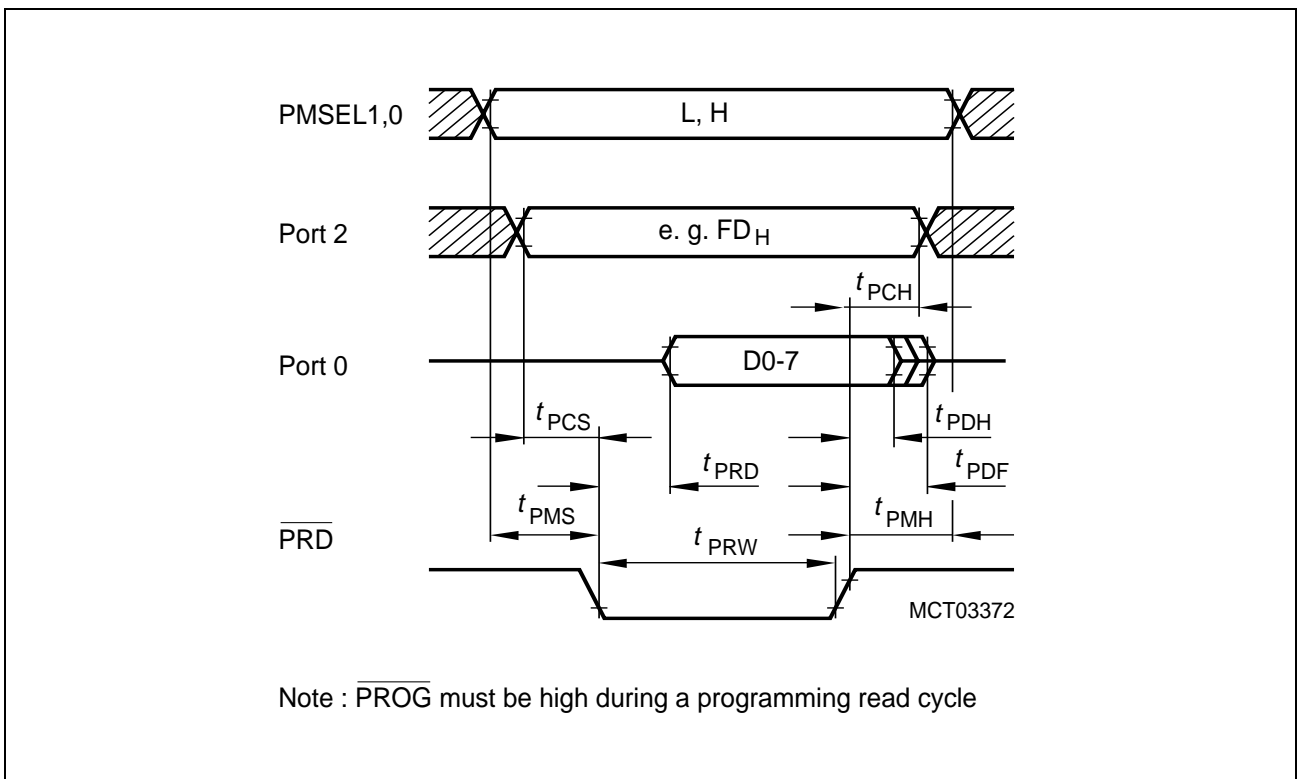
PMSEL1,0

L, H

Port 2

e. g. $FD_H$

$t_{PCH}$

Port 0

D0-7

$t_{PCS}$

$t_{PDH}$

$t_{PRD}$

$t_{PDF}$

$t_{PMS}$

$t_{PMH}$

$\overline{PRD}$

$t_{PRW}$

MCT03372

Note : $\overline{PROG}$ must be high during a programming read cycle